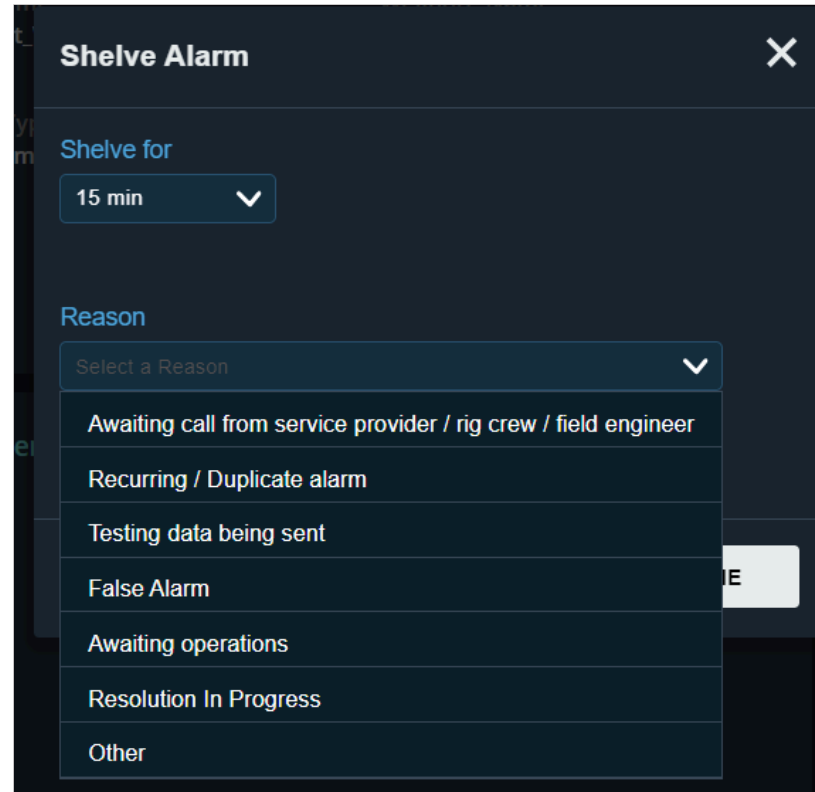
Shelve Alarm

Shelve for

15 min

Reason

Select a Reason

Awaiting call from service provider / rig crew / field engineer

Recurring / Duplicate alarm

Testing data being sent

False Alarm

Awaiting operations

Resolution In Progress

Other

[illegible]E